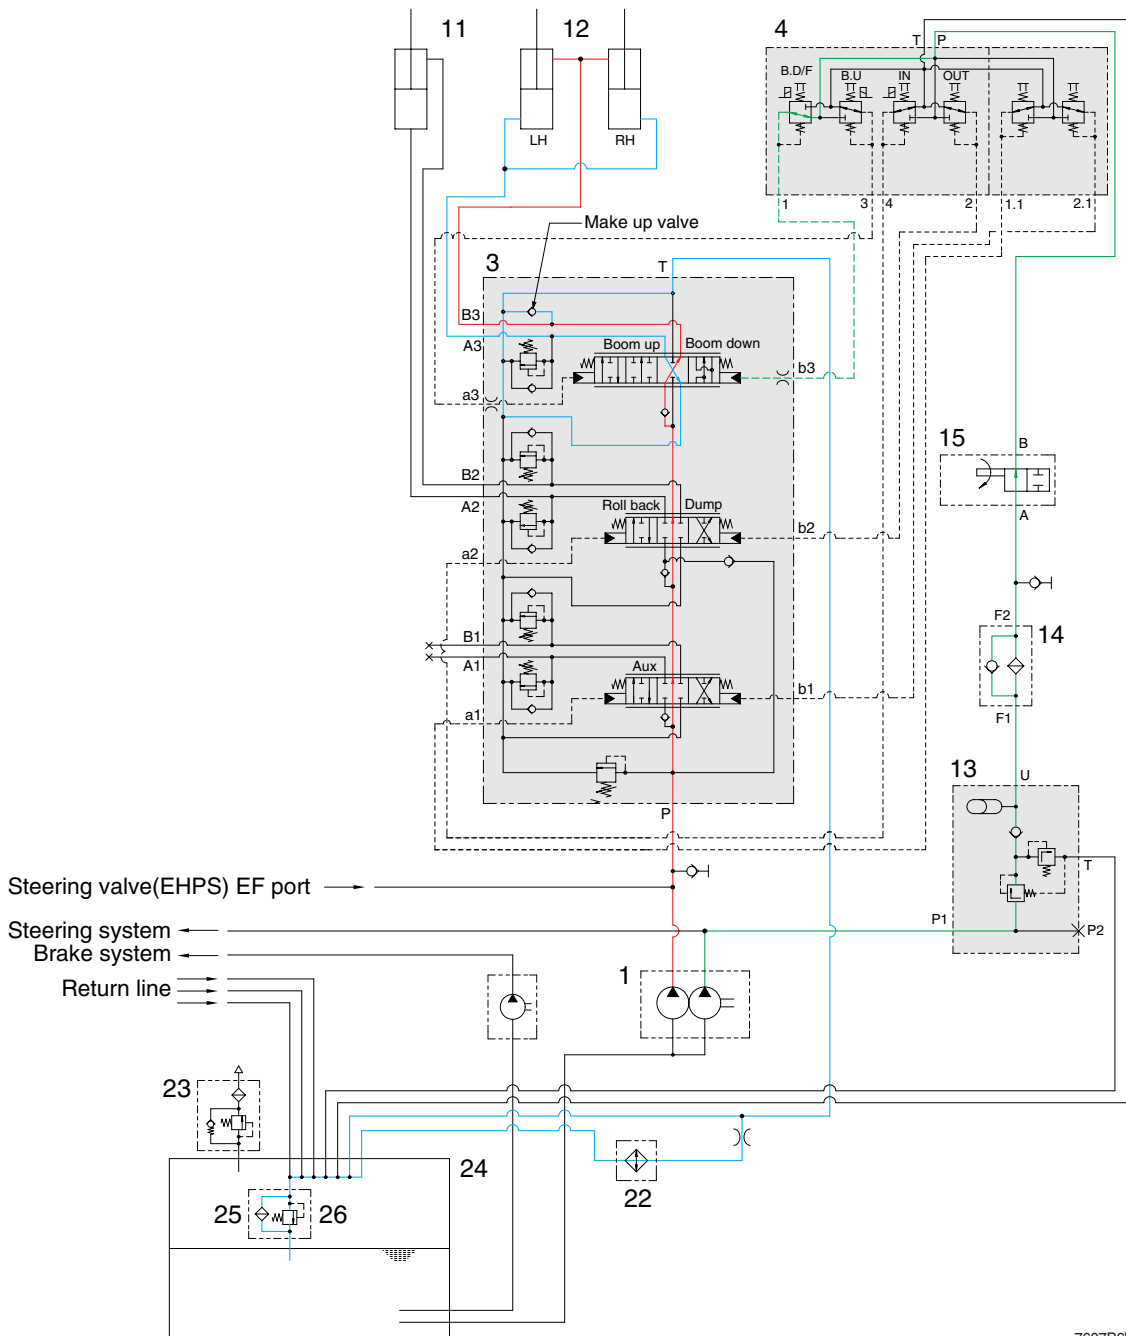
11
12
4
T P
B.D/F
B.U
IN
OUT
LH
RH
1 3 4 2 1.1 2.1
Make up valve
3
T
B3
A3
Boom up
Boom down
b3
a3
B2
A2
Roll back
Dump
b2
a2
B1
A1
Aux
b1
a1
P
15
B
A
F2
14
F1
13
U
T
P1
P2
Steering valve(EHPS) EF port
Steering system
Brake system
Return line
1
23
24
25
26
22
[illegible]